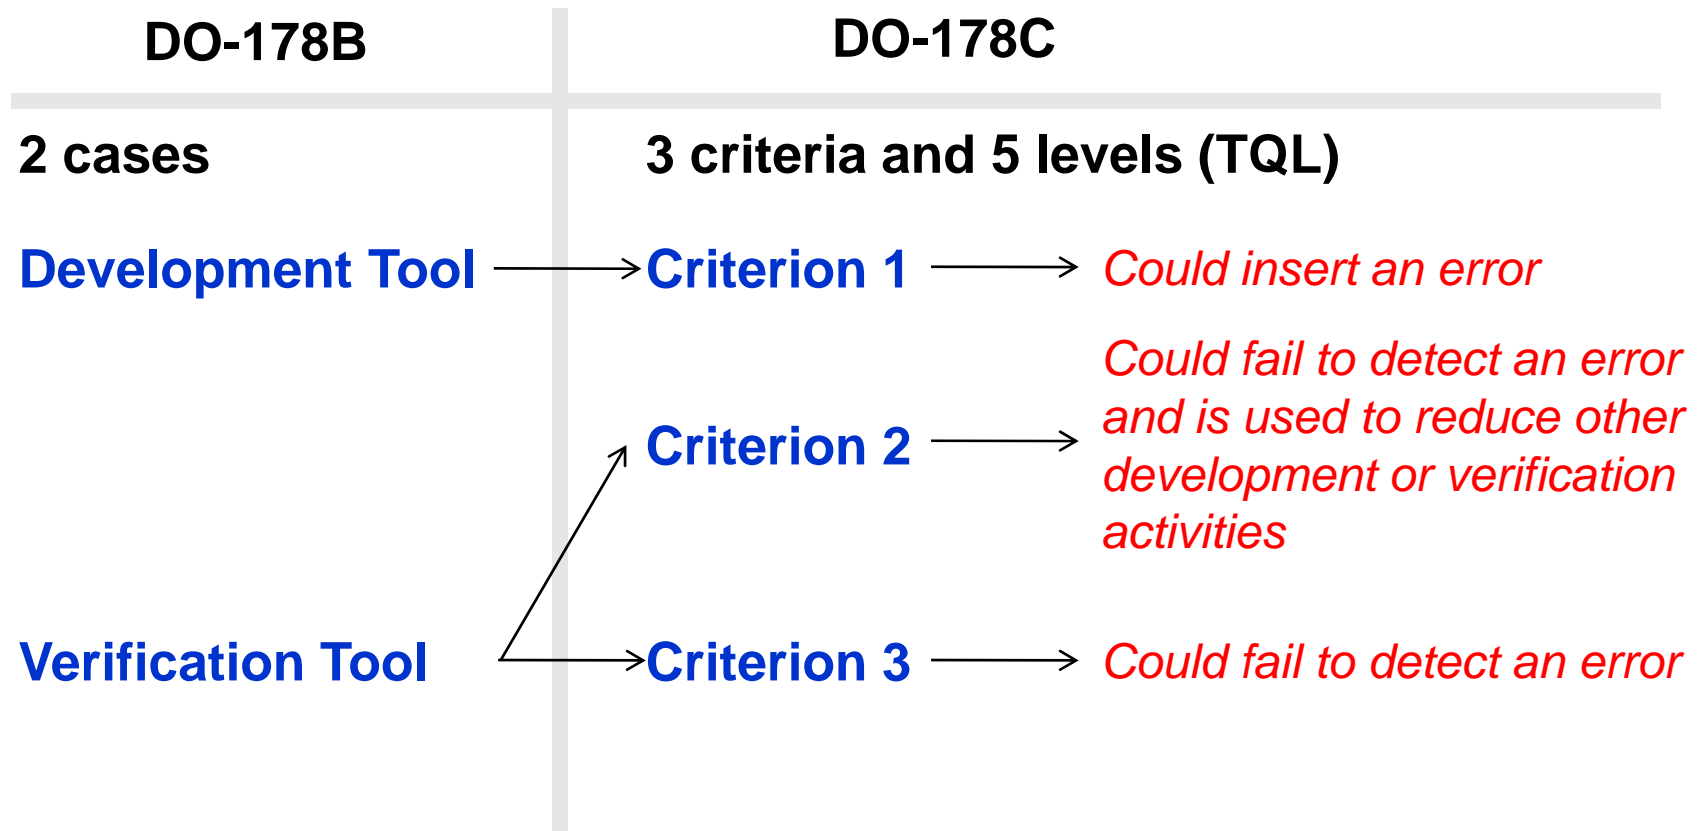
DO-178B

DO-178C

2 cases

3 criteria and 5 levels (TQL)

Development Tool

Criterion 1

Could insert an error

Criterion 2

Could fail to detect an error and is used to reduce other development or verification activities

Verification Tool

Criterion 3

Could fail to detect an error